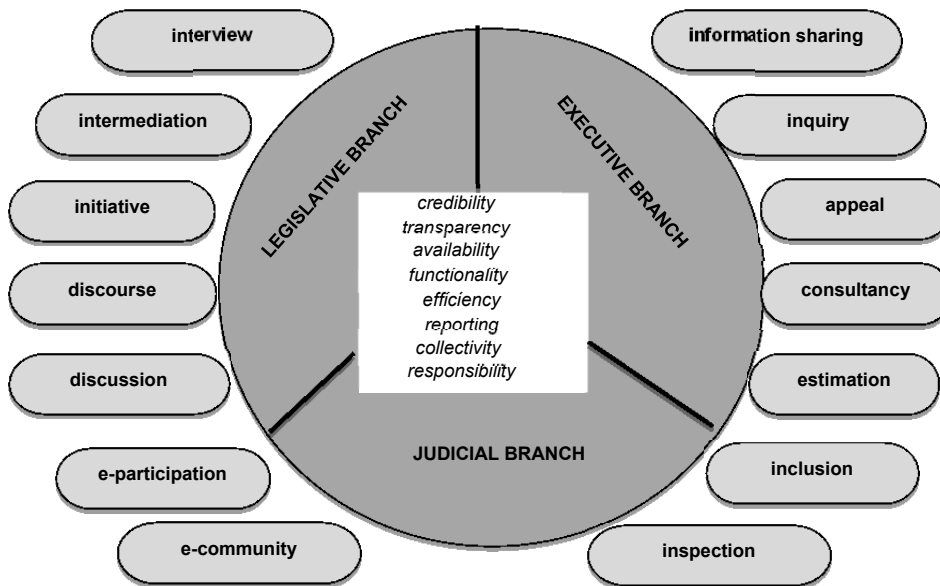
interview

intermediation

initiative

discourse

discussion

e-participation

e-community

LEGISLATIVE BRANCH

EXECUTIVE BRANCH

credibility
transparency
availability
functionality
efficiency
reporting
collectivity
responsibility

JUDICIAL BRANCH

information sharing

inquiry

appeal

consultancy

estimation

inclusion

inspection